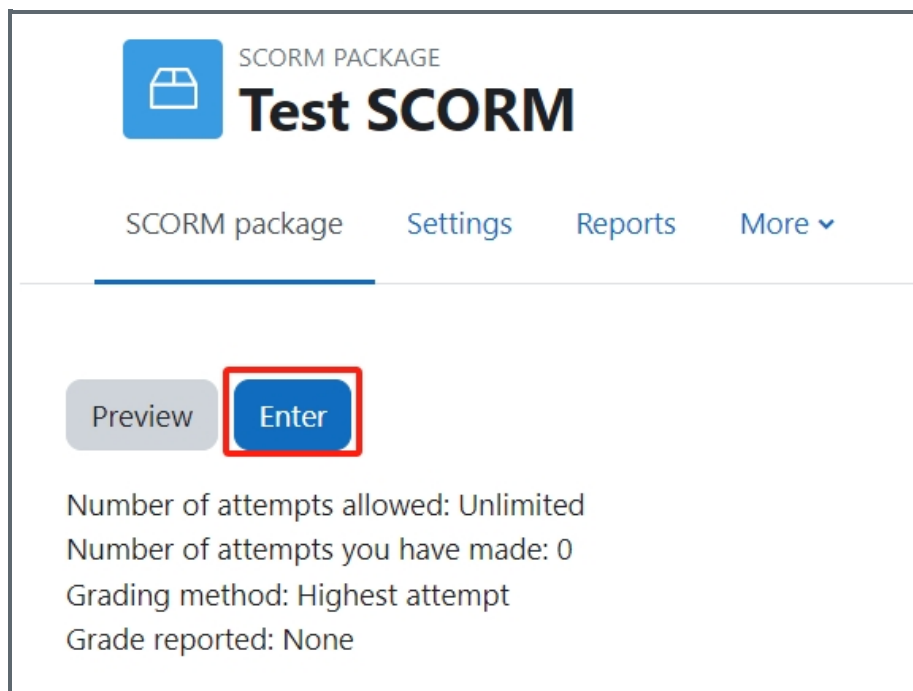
SCORM PACKAGE
Test SCORM

SCORM package Settings Reports More

Preview Enter

Number of attempts allowed: Unlimited
Number of attempts you have made: 0
Grading method: Highest attempt
Grade reported: None